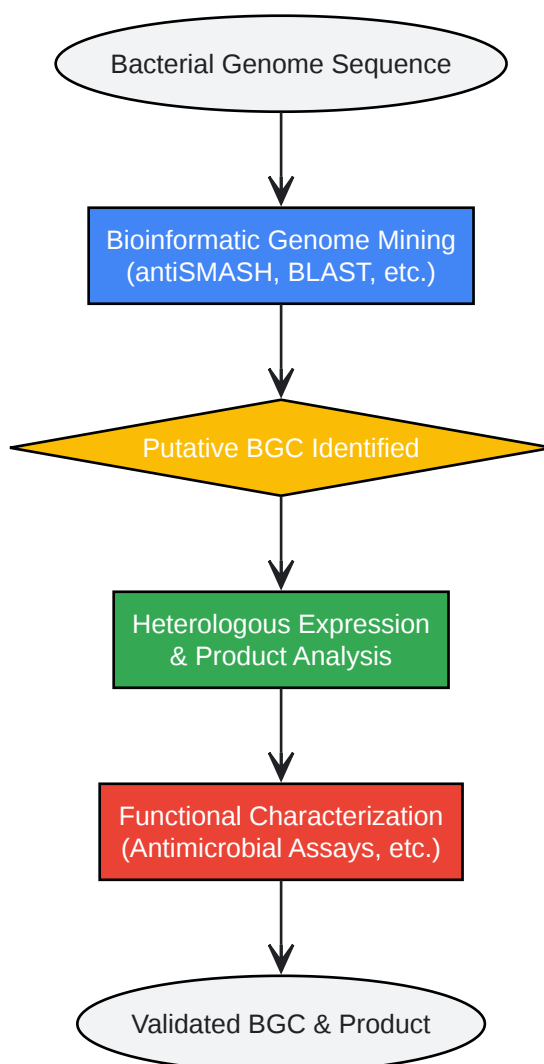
Bacterial Genome Sequence

Bioinformatic Genome Mining (antiSMASH, BLAST, etc.)

Putative BGC Identified

Heterologous Expression & Product Analysis

Functional Characterization (Antimicrobial Assays, etc.)

Validated BGC & Product